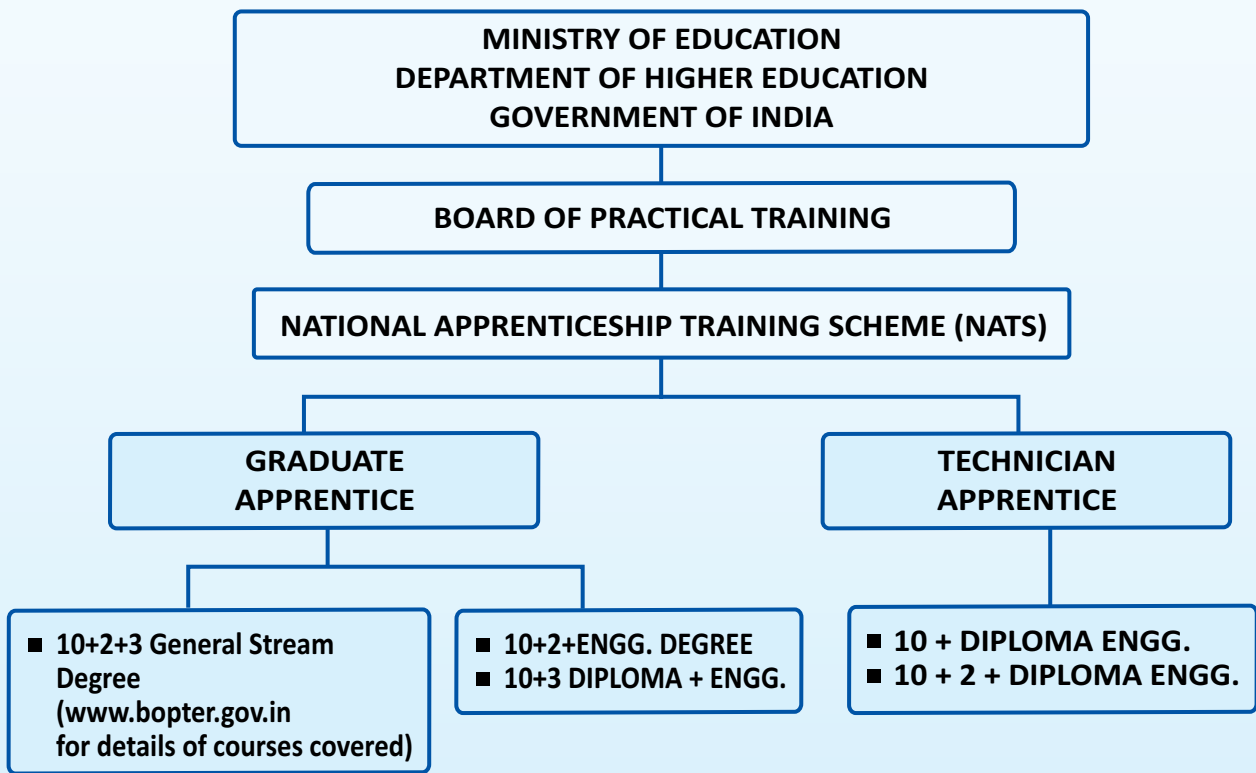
MINISTRY OF EDUCATION
DEPARTMENT OF HIGHER EDUCATION
GOVERNMENT OF INDIA

BOARD OF PRACTICAL TRAINING

NATIONAL APPRENTICESHIP TRAINING SCHEME (NATS)

GRADUATE APPRENTICE

TECHNICIAN APPRENTICE

■ 10+2+3 General Stream Degree (www.bopter.gov.in for details of courses covered)

■ 10+2+ENGG. DEGREE
■ 10+3 DIPLOMA + ENGG.

■ 10 + DIPLOMA ENGG.
■ 10 + 2 + DIPLOMA ENGG.